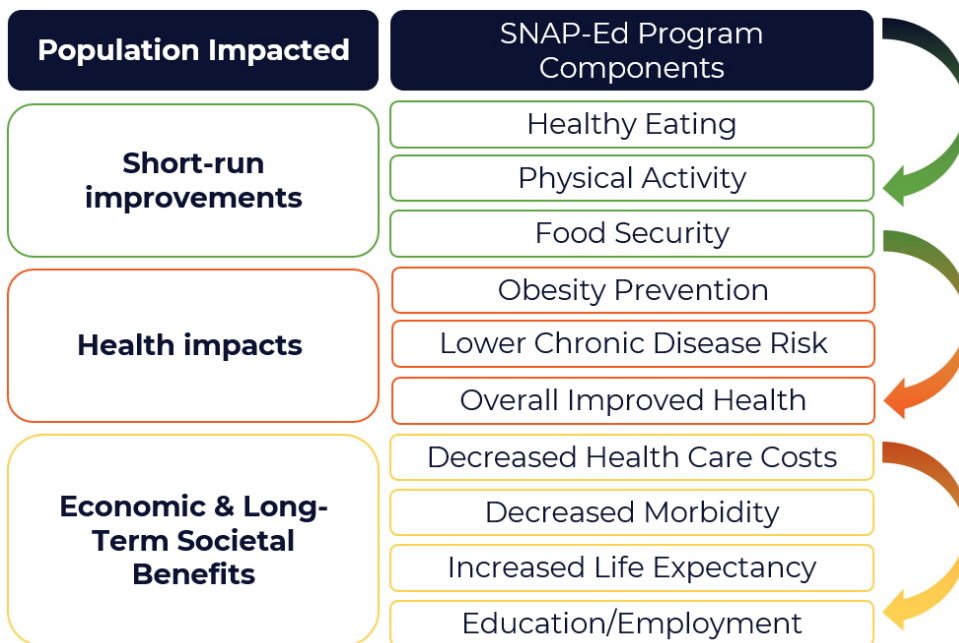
| Population Impacted | SNAP-Ed Program Components |
|---|---|
| Short-run improvements | Healthy Eating |
| | Physical Activity |
| | Food Security |
| Health impacts | Obesity Prevention |
| | Lower Chronic Disease Risk |
| | Overall Improved Health |
| Economic & Long-Term Societal Benefits | Decreased Health Care Costs |
| | Decreased Morbidity |
| | Increased Life Expectancy |
| | Education/Employment |